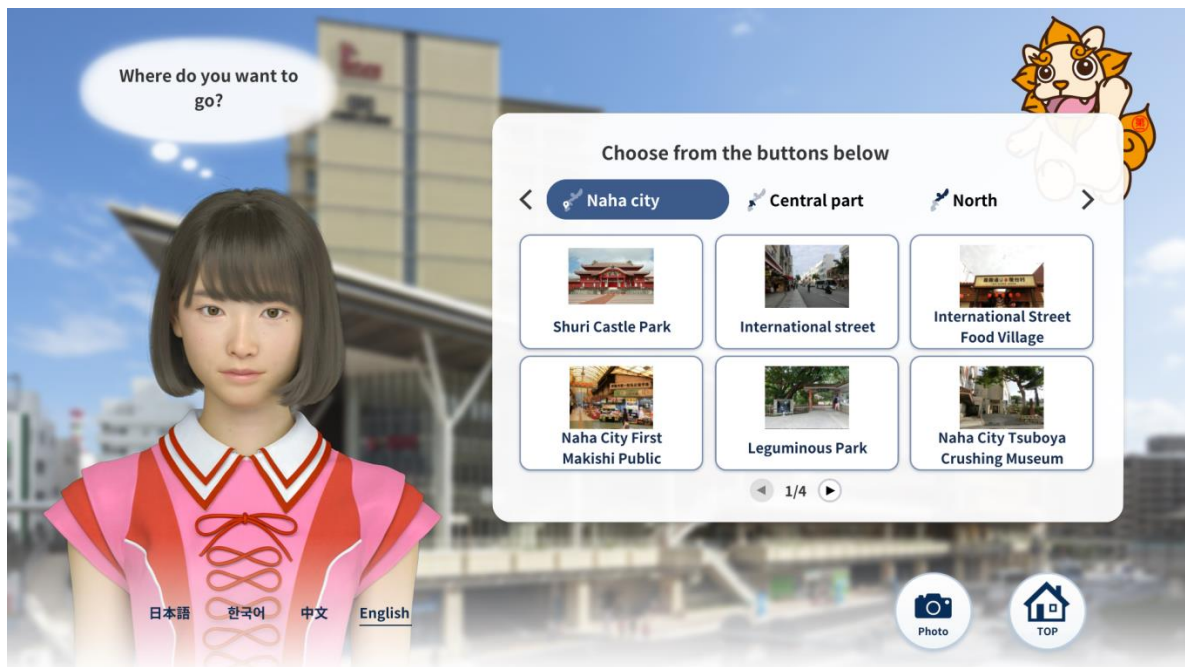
Where do you want to go?

Choose from the buttons below

Naha city

Central part

North

Shuri Castle Park

International street

International Street Food Village

Naha City First Makishi Public

Leguminous Park

Naha City Tsuboya Crushing Museum

1/4

日本語 한국어 中文 English

Photo

TOP